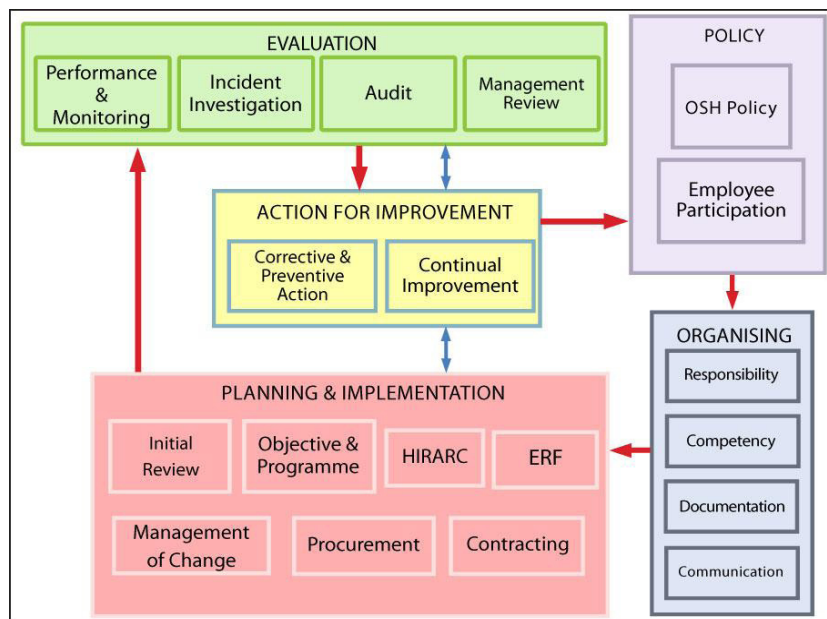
EVALUATION

Performance & Monitoring

Incident Investigation

Audit

Management Review

POLICY

OSH Policy

Employee Participation

ACTION FOR IMPROVEMENT

Corrective & Preventive Action

Continual Improvement

ORGANISING

Responsibility

Competency

Documentation

Communication

PLANNING & IMPLEMENTATION

Initial Review

Objective & Programme

HIRARC

ERF

Management of Change

Procurement

Contracting